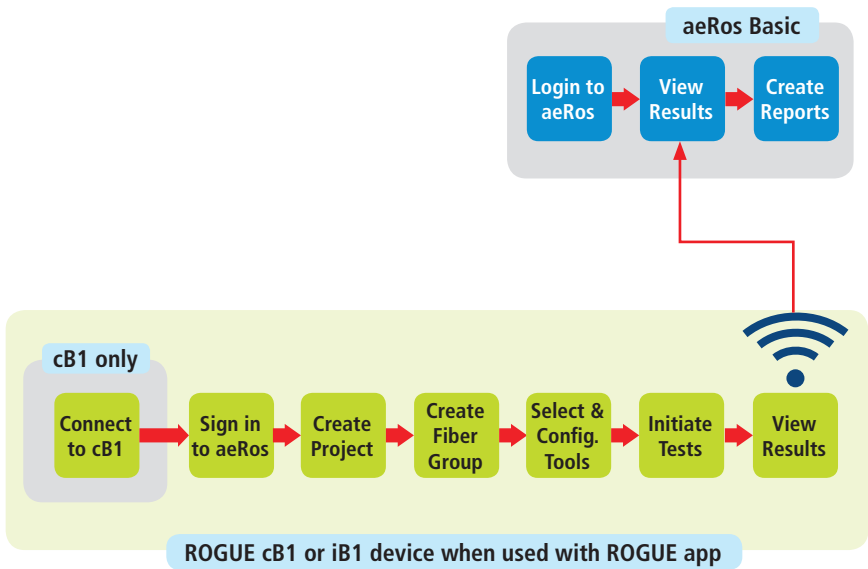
aeRos Basic

Login to aeRos

View Results

Create Reports

cB1 only

Connect to cB1

Sign in to aeRos

Create Project

Create Fiber Group

Select & Config. Tools

Initiate Tests

View Results

ROGUE cB1 or iB1 device when used with ROGUE app